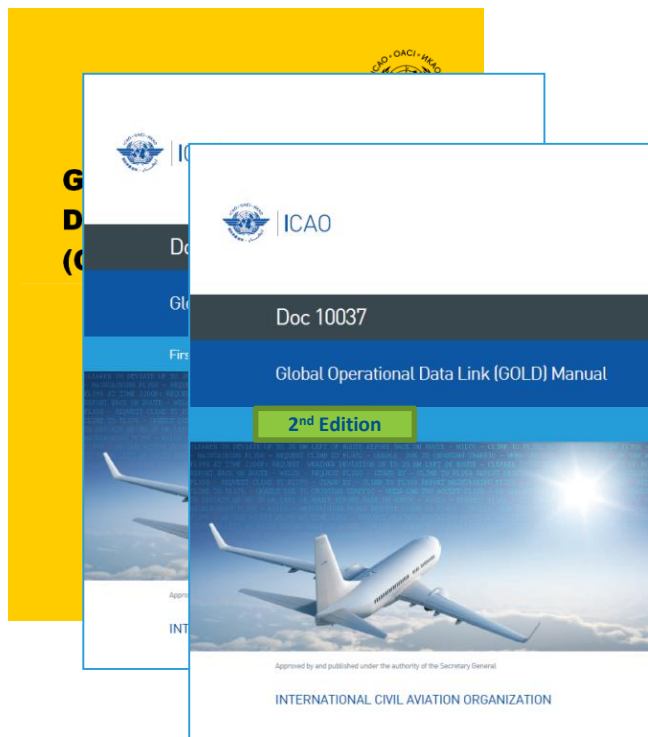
ICAO · OACI · ИКАО

G
D
(C

OACI · ICAO
ИКАО

ICAO

Do

Glo

Firs

Approv

INTE

OACI · ICAO
ИКАО

ICAO

Doc 10037

Global Operational Data Link (GOLD) Manual

2nd Edition

Approved by and published under the authority of the Secretary General

INTERNATIONAL CIVIL AVIATION ORGANIZATION